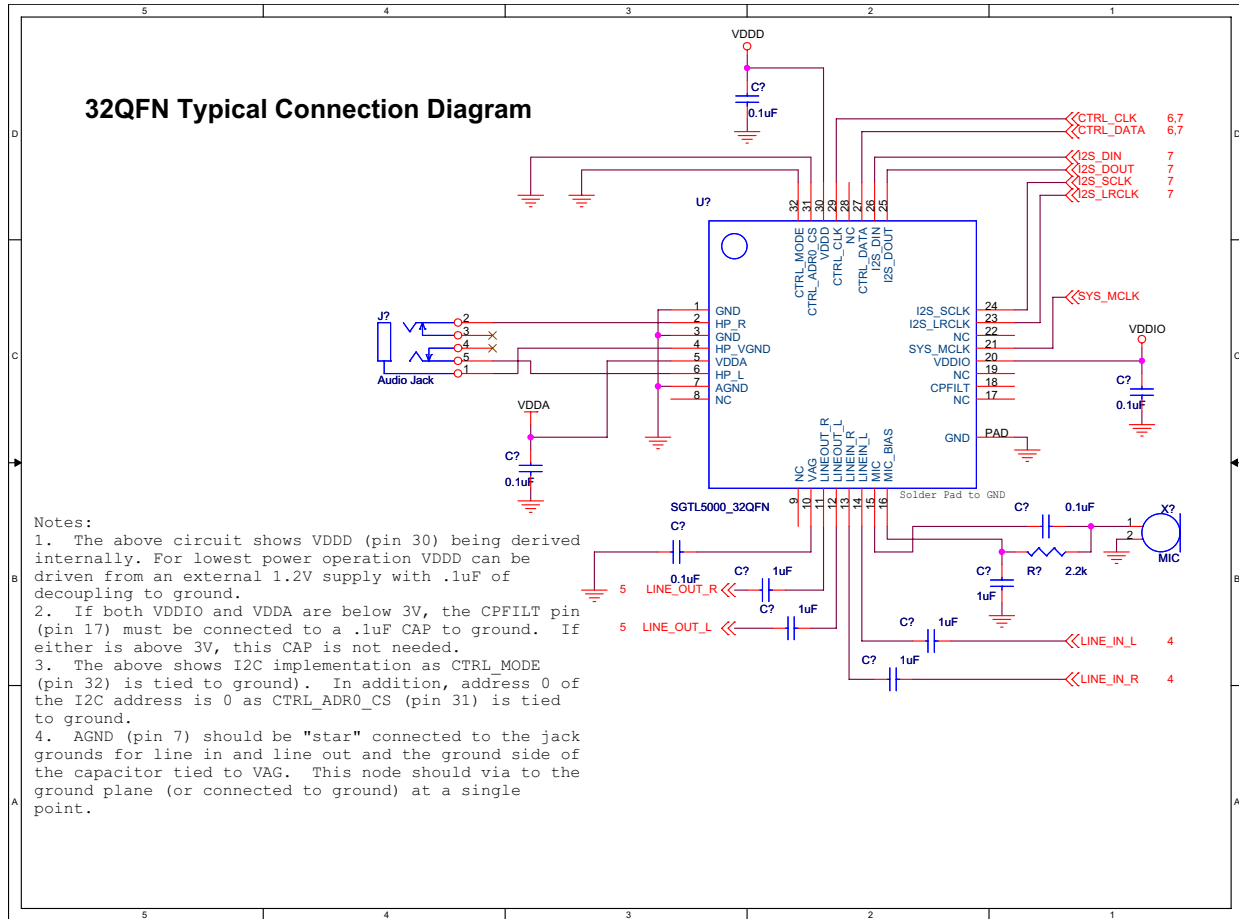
5 4 3 2 1

D

C

B

A

32QFN Typical Connection Diagram

VDDD

C?
0.1uF

CTRL_CLK 6,7
CTRL_DATA 6,7

I2S_DIN 7
I2S_DOUT 7
I2S_SCLK 7
I2S_LRCLK 7

U?

32 31 30 29 28 27 26 25

CTRL_MODE
CTRL_ADR0_CS
VDDD
CTRL_CLK
NC
CTRL_DATA
I2S_DIN
I2S_DOUT

SYS_MCLK

VDDIO

J?

Audio Jack

2
3
4
5
1
6

1 GND
2 HP_R
3 GND
4 HP_VGND
5 VDDA
6 HP_L
7 AGND
8 NC

24 I2S_SCLK
23 I2S_LRCLK
22 NC
21 SYS_MCLK
20 VDDIO
19 NC
18 CPFILT
17 NC

C?
0.1uF

VDDA

GND PAD

C?
0.1uF

NC
VAG
LINEOUT_R
LINEOUT_L
LINEIN_R
LINEIN_L
MIC
MIC_BIAS

9 10 11 12 13 14 15 16

SGTL5000_32QFN

Solder Pad to GND

C? 0.1uF

X?
1
2
MIC

C?
0.1uF

R? 2.2k

C?
1uF

5 LINE_OUT_R

C? 1uF

C? 1uF

5 LINE_OUT_L

C? 1uF

LINE_IN_L 4

C? 1uF

LINE_IN_R 4

Notes:
1. The above circuit shows VDDD (pin 30) being derived internally. For lowest power operation VDDD can be driven from an external 1.2V supply with .1uF of decoupling to ground.
2. If both VDDIO and VDDA are below 3V, the CPFILT pin (pin 17) must be connected to a .1uF CAP to ground. If either is above 3V, this CAP is not needed.
3. The above shows I2C implementation as CTRL_MODE (pin 32) is tied to ground). In addition, address 0 of the I2C address is 0 as CTRL_ADR0_CS (pin 31) is tied to ground.
4. AGND (pin 7) should be "star" connected to the jack grounds for line in and line out and the ground side of the capacitor tied to VAG. This node should via to the ground plane (or connected to ground) at a single point.

5 4 3 2 1